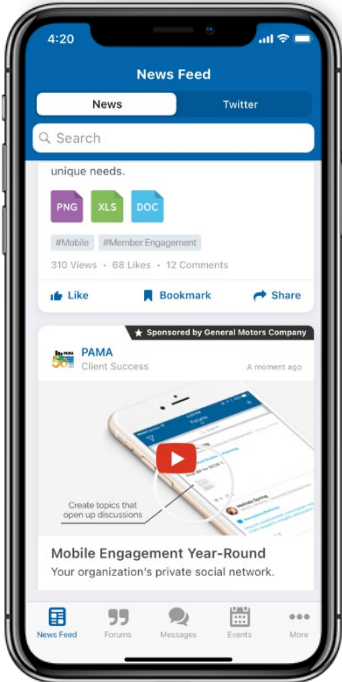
4:20

News Feed

News

Twitter

Search

unique needs.

PNG

XLS

DOC

#Mobile #Member Engagement

310 Views · 68 Likes · 12 Comments

Like

Bookmark

Share

Sponsored by General Motors Company

PAMA

Client Success

A moment ago

Create topics that open up discussions

Mobile Engagement Year-Round

Your organization's private social network.

News Feed

Forums

Messages

Events

More